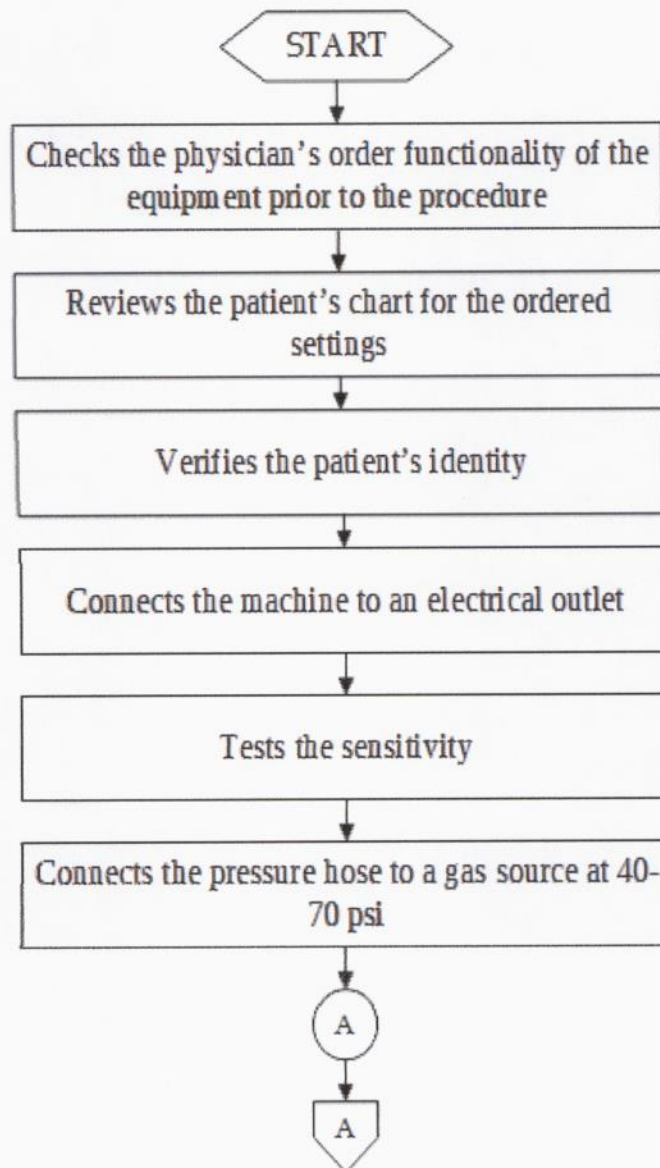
START

Checks the physician's order functionality of the equipment prior to the procedure

Reviews the patient's chart for the ordered settings

Verifies the patient's identity

Connects the machine to an electrical outlet

Tests the sensitivity

Connects the pressure hose to a gas source at 40-70 psi

A

A